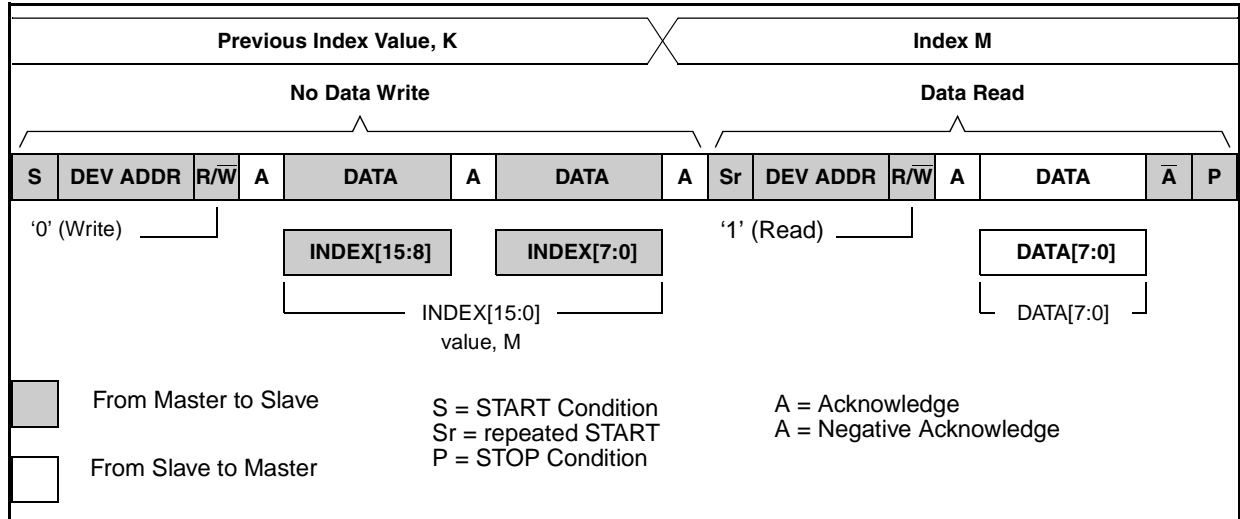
Previous Index Value, K

Index M

No Data Write

Data Read

| S | DEV ADDR | R/$\overline{W}$ | A | DATA | A | DATA | A | Sr | DEV ADDR | R/$\overline{W}$ | A | DATA | $\overline{A}$ | P |
|---|---|---|---|---|---|---|---|---|---|---|---|---|---|---|

'0' (Write)

INDEX[15:8]

INDEX[7:0]

INDEX[15:0] value, M

'1' (Read)

DATA[7:0]

DATA[7:0]

From Master to Slave

From Slave to Master

S = START Condition
Sr = repeated START
P = STOP Condition

A = Acknowledge
A = Negative Acknowledge